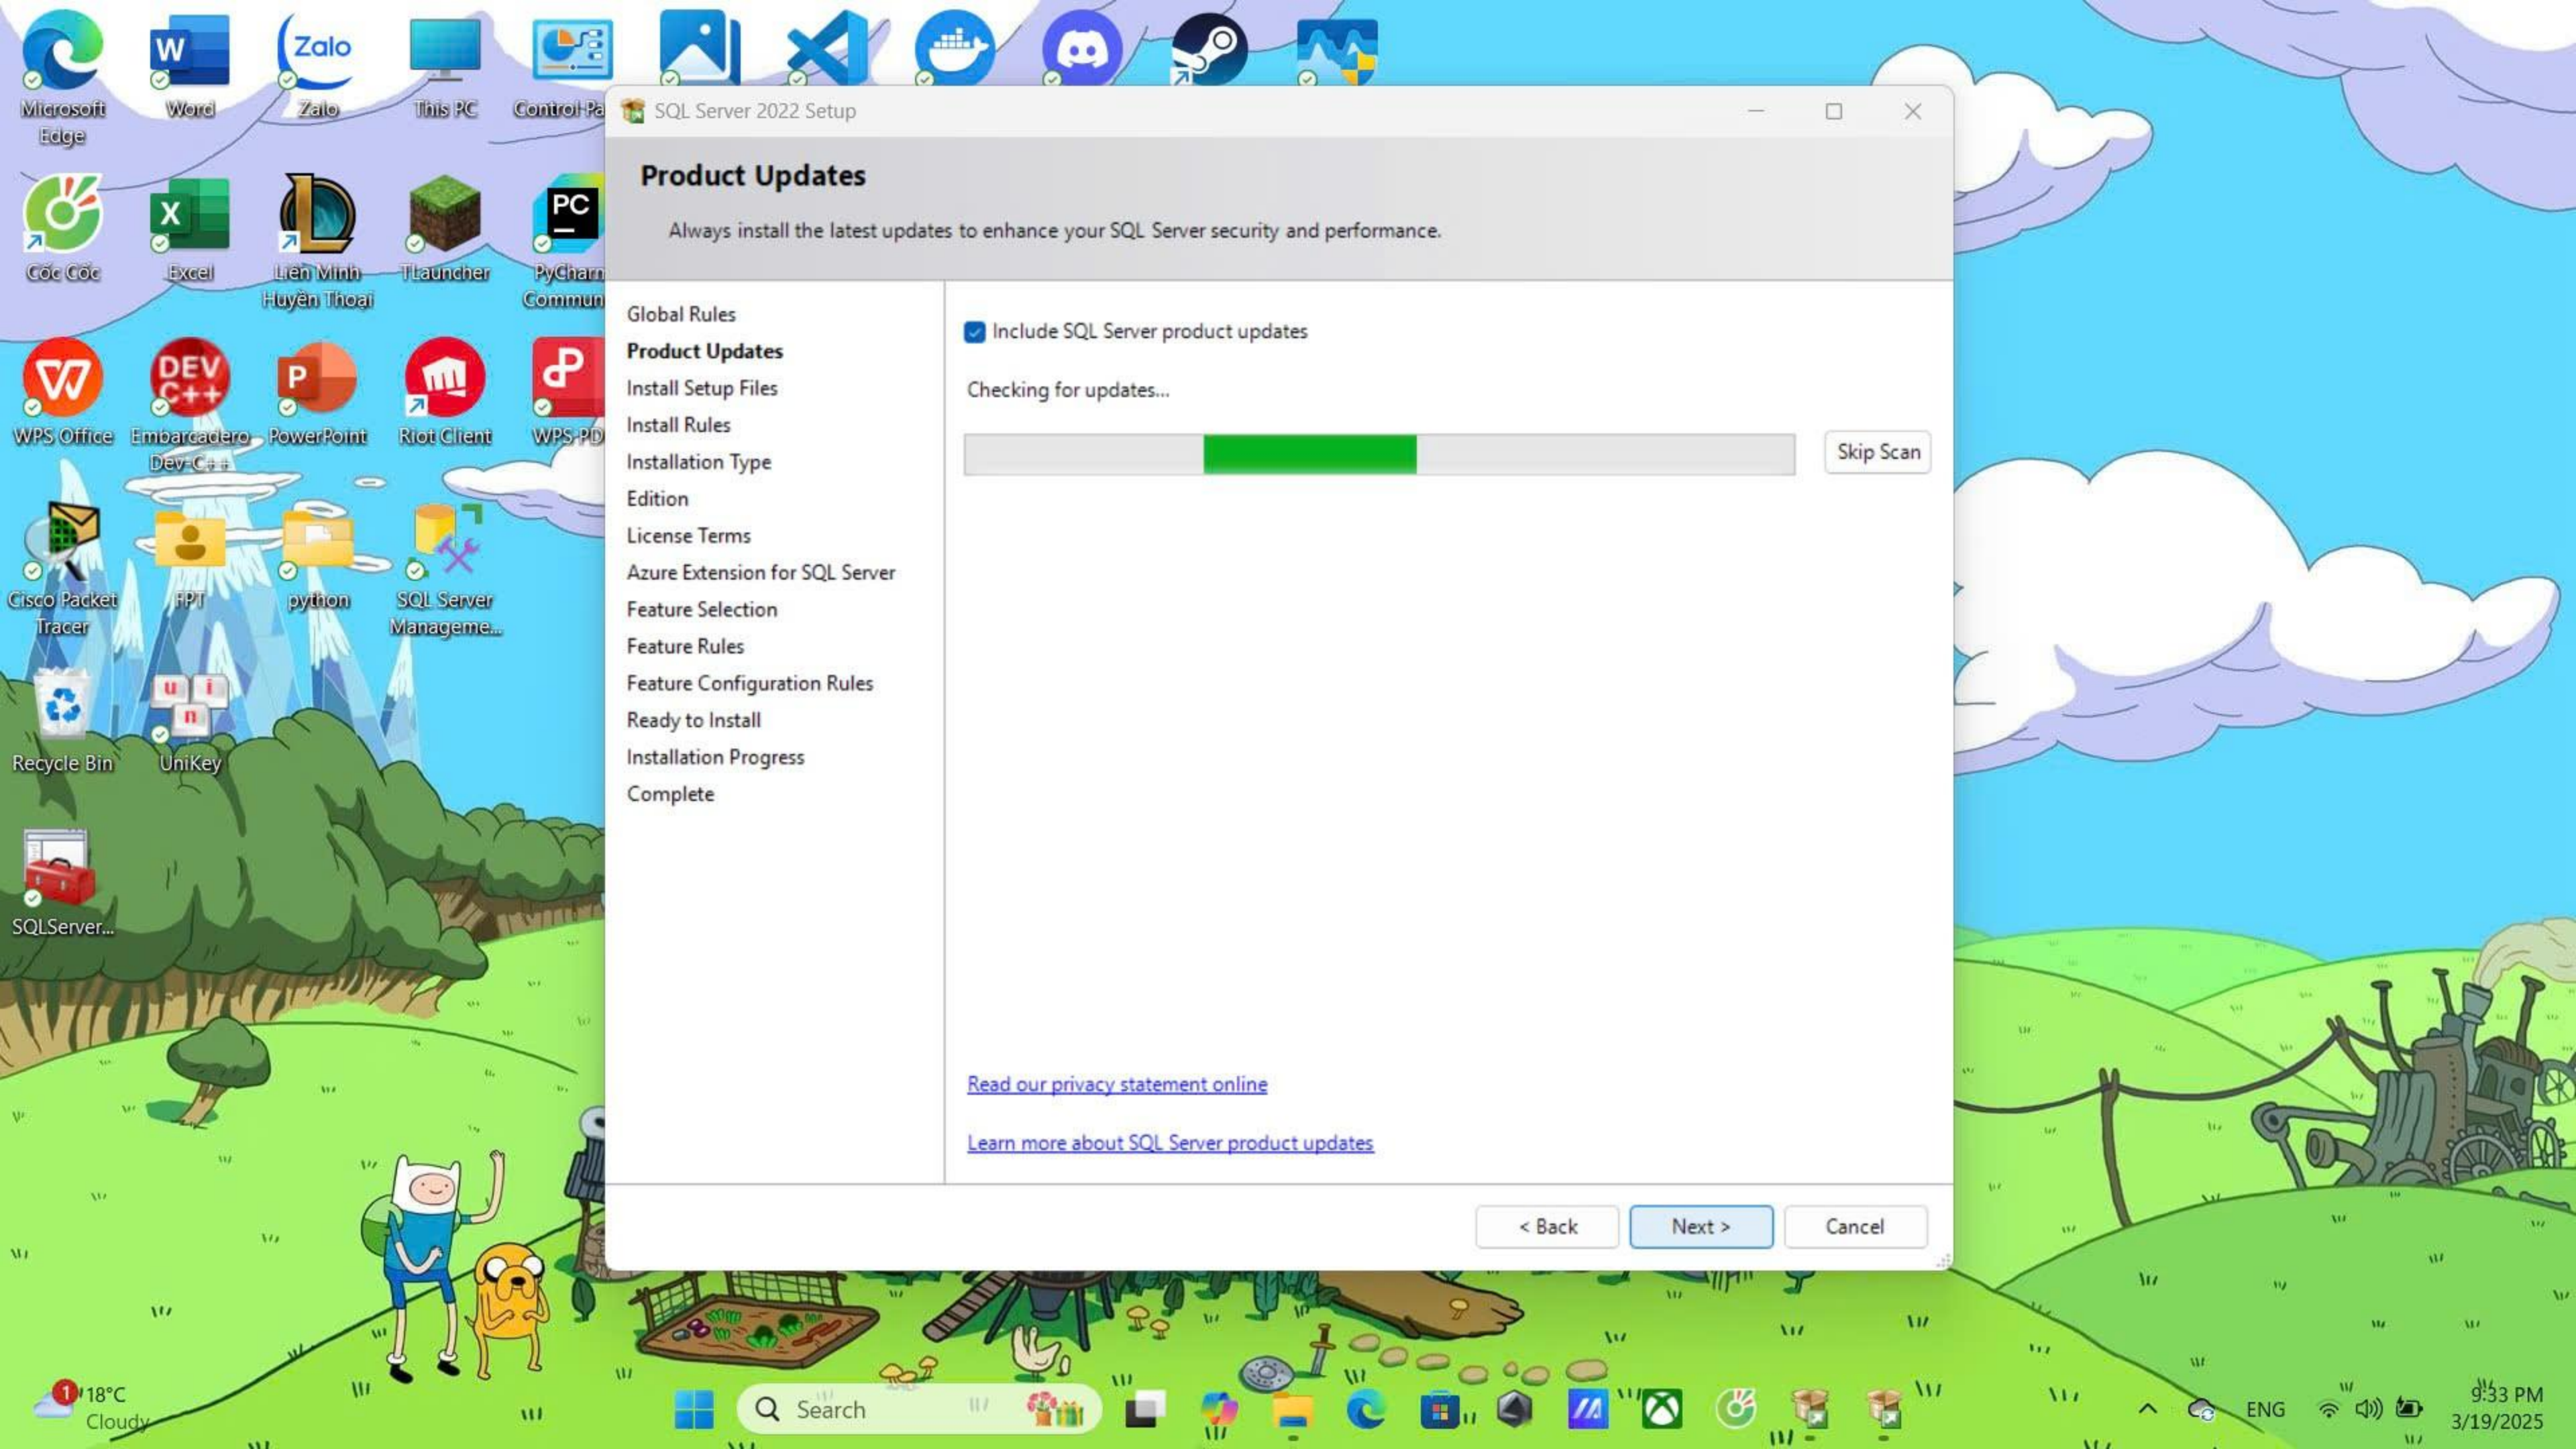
Microsoft Edge
Word
Zalo
This PC
Control Pa
Cốc Cốc
Excel
Liên Minh Huyền Thoại
TLauncher
PyCharm Commun
WPS Office
Embarcadero Dev-C++
PowerPoint
Riot Client
WPS PD
Cisco Packet Tracer
FPT
python
SQL Server Manageme...
Recycle Bin
UniKey
SQLServer...

SQL Server 2022 Setup

Product Updates

Always install the latest updates to enhance your SQL Server security and performance.

Global Rules
Product Updates
Install Setup Files
Install Rules
Installation Type
Edition
License Terms
Azure Extension for SQL Server
Feature Selection
Feature Rules
Feature Configuration Rules
Ready to Install
Installation Progress
Complete

Include SQL Server product updates

Checking for updates...

Skip Scan

Read our privacy statement online

Learn more about SQL Server product updates

< Back
Next >
Cancel

18°C
Cloudy
Search
ENG
9:33 PM
3/19/2025